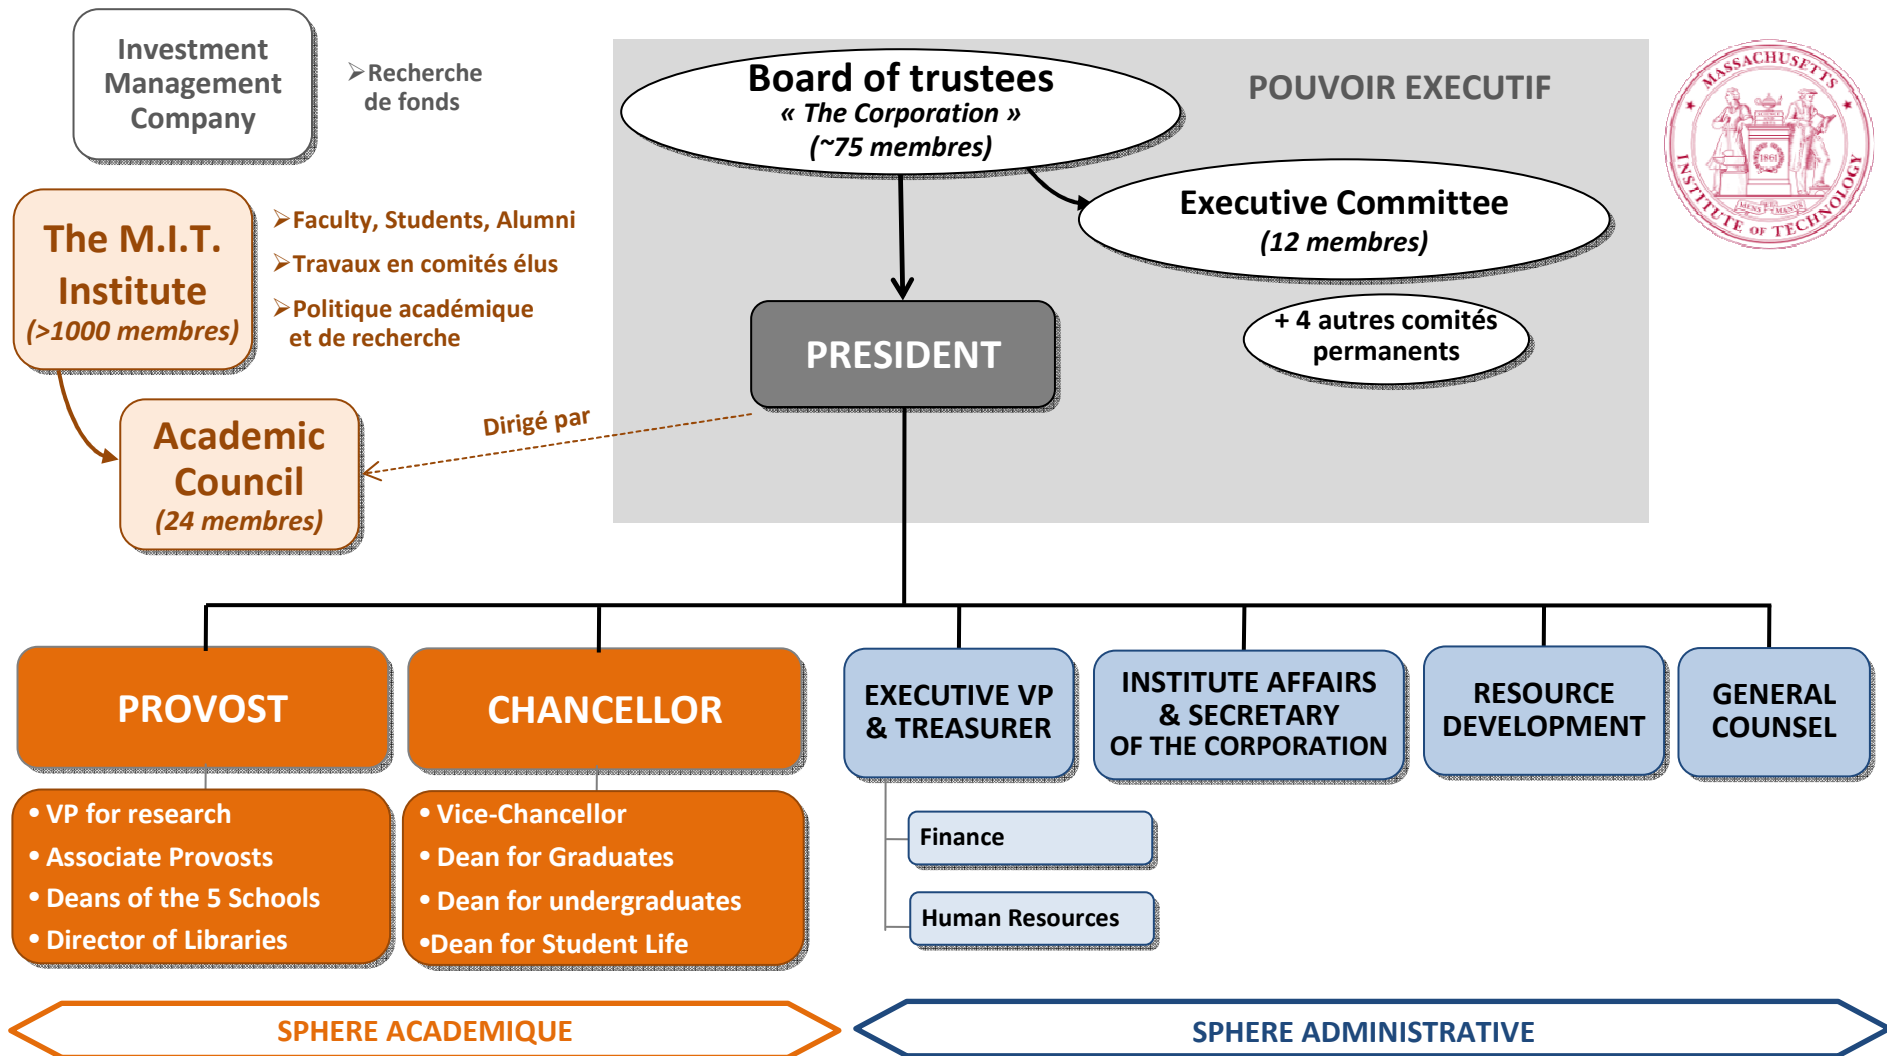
Investment Management Company

➢Recherche de fonds

Board of trustees
« The Corporation »
(~75 membres)

POUVOIR EXECUTIF

MASSACHUSETTS INSTITUTE OF TECHNOLOGY
MENS ET MANUS
1861

Executive Committee
(12 membres)

+ 4 autres comités permanents

The M.I.T. Institute
(>1000 membres)

➢Faculty, Students, Alumni
➢Travaux en comités élus
➢Politique académique et de recherche

PRESIDENT

Academic Council
(24 membres)

Dirigé par

PROVOST

• VP for research
• Associate Provosts
• Deans of the 5 Schools
• Director of Libraries

CHANCELLOR

• Vice-Chancellor
• Dean for Graduates
• Dean for undergraduates
•Dean for Student Life

EXECUTIVE VP & TREASURER

Finance

Human Resources

INSTITUTE AFFAIRS & SECRETARY OF THE CORPORATION

RESOURCE DEVELOPMENT

GENERAL COUNSEL

SPHERE ACADEMIQUE

SPHERE ADMINISTRATIVE